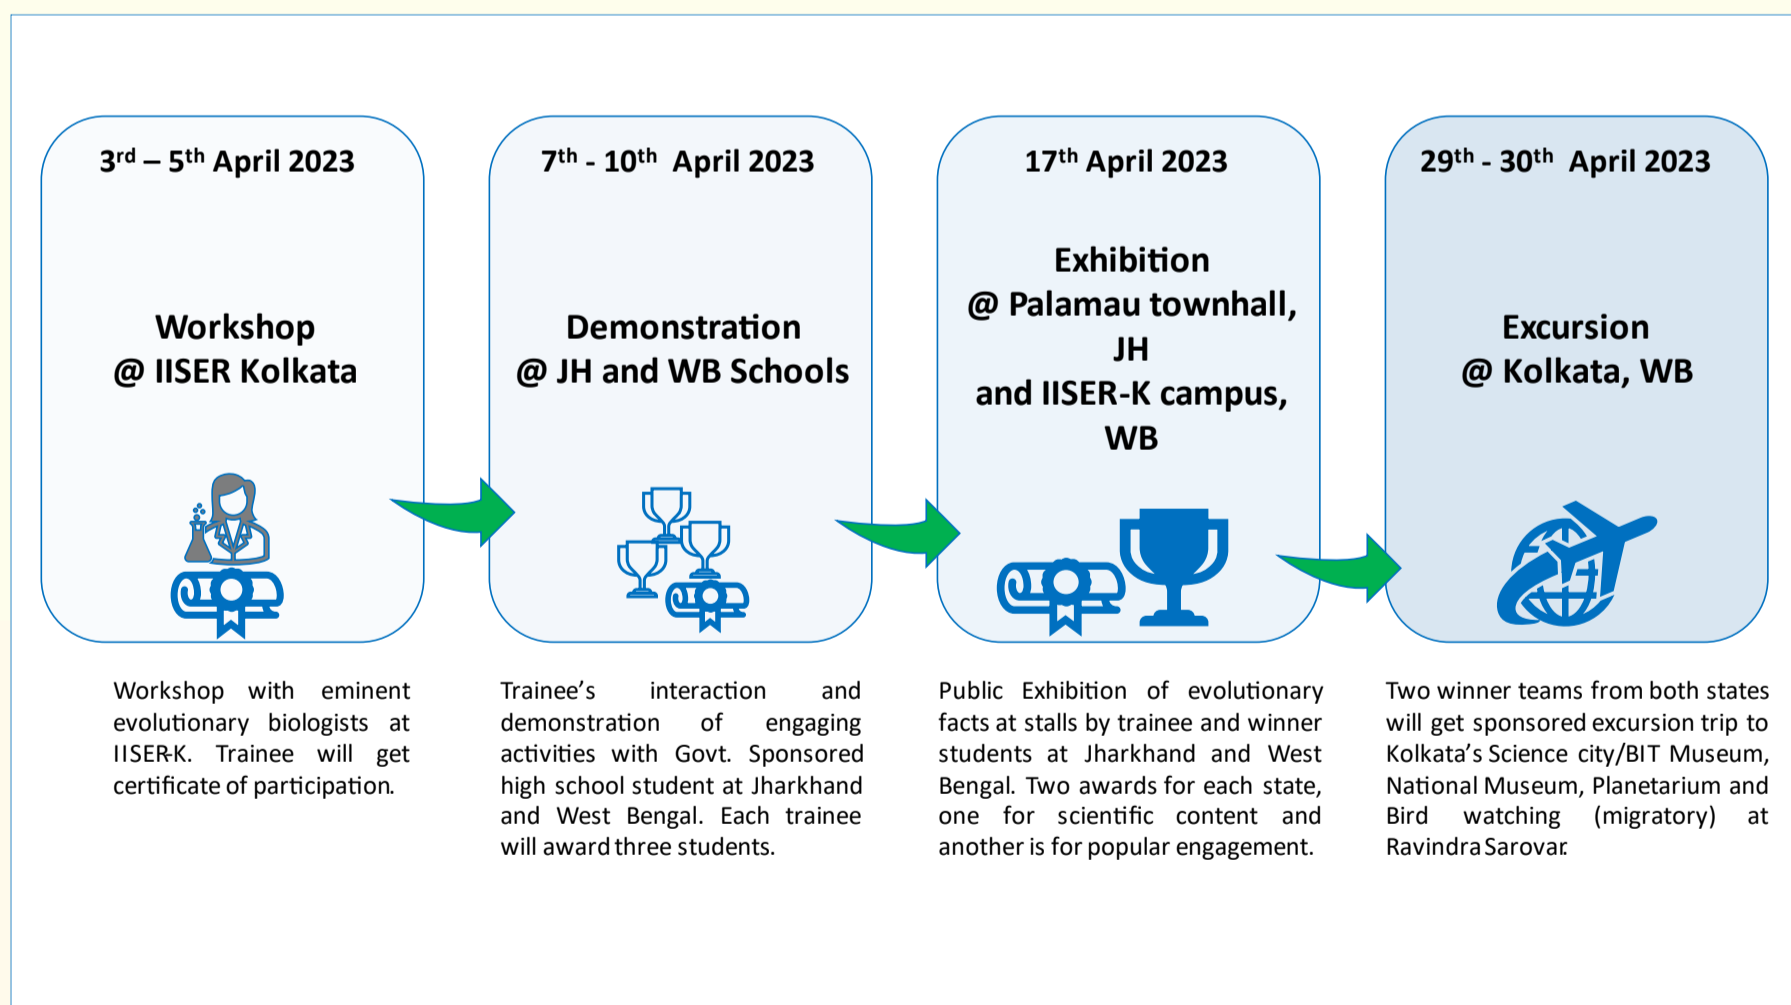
$3^{rd}$ – $5^{th}$ April 2023

Workshop
@ IISER Kolkata

$7^{th}$ - $10^{th}$ April 2023

Demonstration
@ JH and WB Schools

$17^{th}$ April 2023

Exhibition
@ Palamau townhall, JH
and IISER-K campus, WB

$29^{th}$ - $30^{th}$ April 2023

Excursion
@ Kolkata, WB

Workshop with eminent evolutionary biologists at IISER-K. Trainee will get certificate of participation.

Trainee's interaction and demonstration of engaging activities with Govt. Sponsored high school student at Jharkhand and West Bengal. Each trainee will award three students.

Public Exhibition of evolutionary facts at stalls by trainee and winner students at Jharkhand and West Bengal. Two awards for each state, one for scientific content and another is for popular engagement.

Two winner teams from both states will get sponsored excursion trip to Kolkata's Science city/BIT Museum, National Museum, Planetarium and Bird watching (migratory) at Ravindra Sarovar.